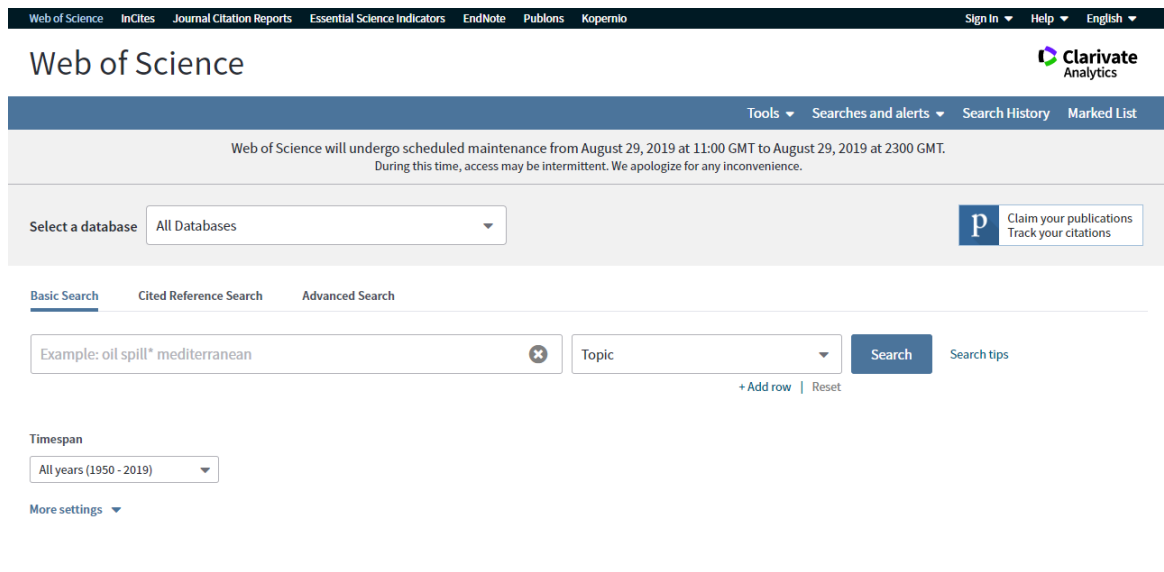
Web of Science InCites Journal Citation Reports Essential Science Indicators EndNote Publons Kopernio

Sign In Help English

Web of Science

Clarivate Analytics

Tools Searches and alerts Search History Marked List

Web of Science will undergo scheduled maintenance from August 29, 2019 at 11:00 GMT to August 29, 2019 at 2300 GMT.
During this time, access may be intermittent. We apologize for any inconvenience.

Select a database All Databases

P Claim your publications
Track your citations

Basic Search Cited Reference Search Advanced Search

Example: oil spill* mediterranean

Topic

Search

Search tips

+ Add row | Reset

Timespan

All years (1950 - 2019)

More settings